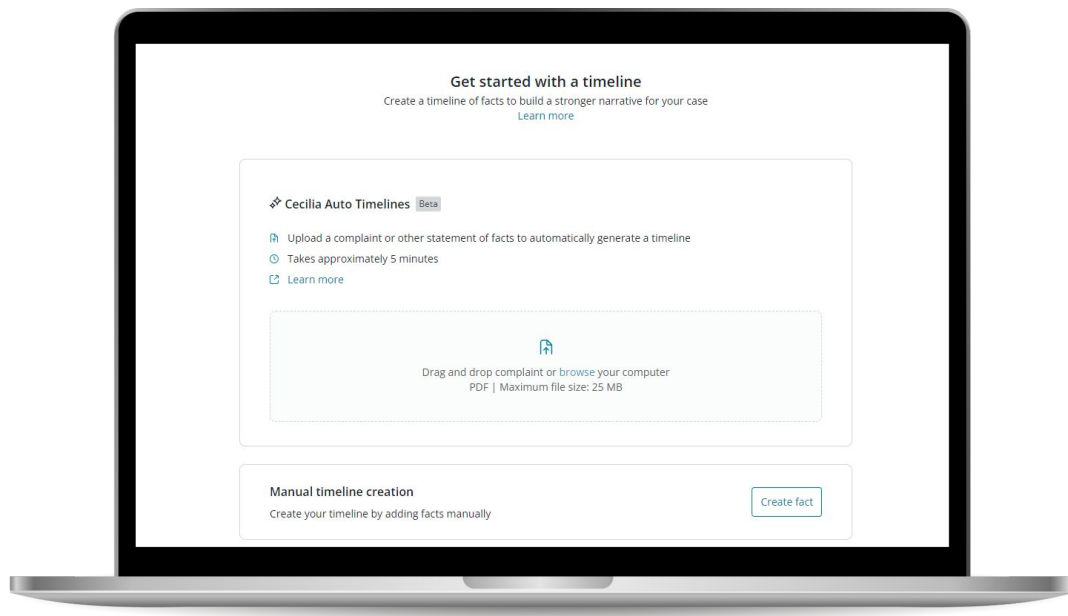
Get started with a timeline
Create a timeline of facts to build a stronger narrative for your case
Learn more

Cecilia Auto Timelines Beta

Upload a complaint or other statement of facts to automatically generate a timeline
Takes approximately 5 minutes
Learn more

Drag and drop complaint or browse your computer
PDF | Maximum file size: 25 MB

Manual timeline creation
Create your timeline by adding facts manually
Create fact